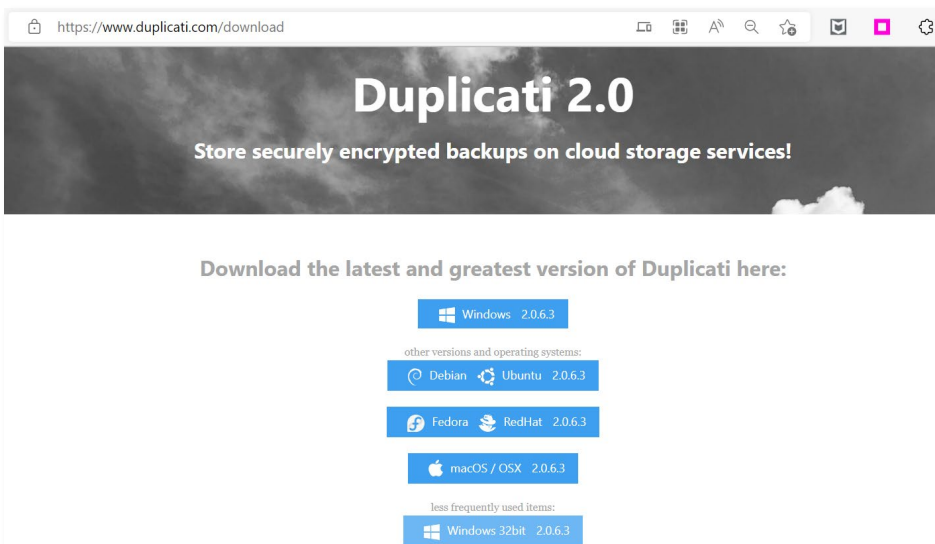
https://www.duplicati.com/download

Duplicati 2.0

Store securely encrypted backups on cloud storage services!

Download the latest and greatest version of Duplicati here:

Windows 2.0.6.3

other versions and operating systems:

Debian Ubuntu 2.0.6.3

Fedora RedHat 2.0.6.3

macOS / OSX 2.0.6.3

less frequently used items:

Windows 32bit 2.0.6.3